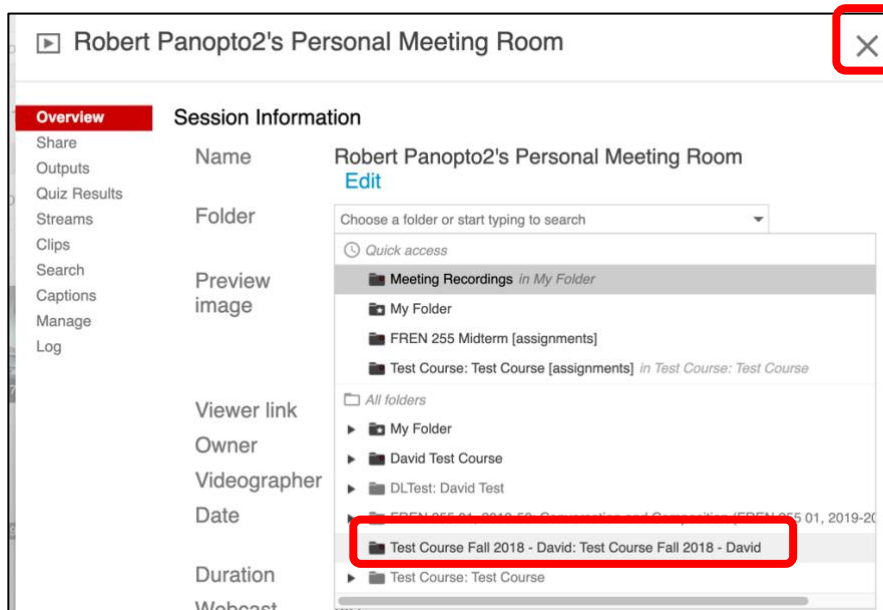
Robert Panopto2's Personal Meeting Room

Overview
Share
Outputs
Quiz Results
Streams
Clips
Search
Captions
Manage
Log

Session Information

Name
Robert Panopto2's Personal Meeting Room
Edit

Folder
Choose a folder or start typing to search

Preview image

Quick access
Meeting Recordings in My Folder
My Folder
FREN 255 Midterm [assignments]
Test Course: Test Course [assignments] in Test Course: Test Course

Viewer link
Owner
Videographer
Date
Duration
Webcast

All folders
My Folder
David Test Course
DLTest: David Test
FREN 255 01, 2019-20: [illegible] (FREN 255 01, 2019-20
Test Course Fall 2018 - David: Test Course Fall 2018 - David
Test Course: Test Course